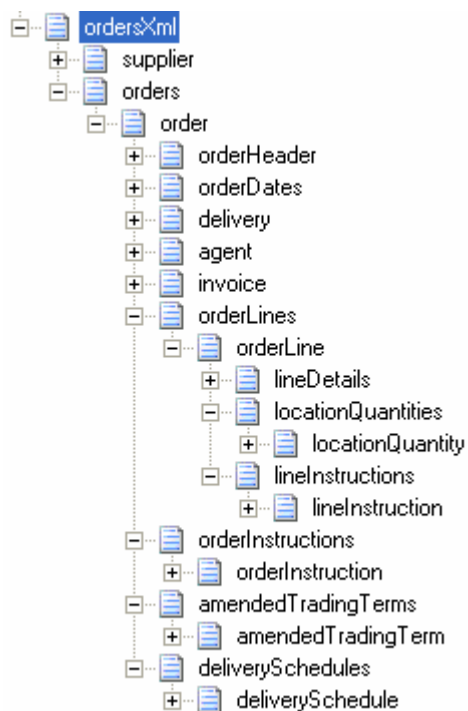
ordersXml
supplier
orders
order
orderHeader
orderDates
delivery
agent
invoice
orderLines
orderLine
lineDetails
locationQuantities
locationQuantity
lineInstructions
lineInstruction
orderInstructions
orderInstruction
amendedTradingTerms
amendedTradingTerm
deliverySchedules
deliverySchedule